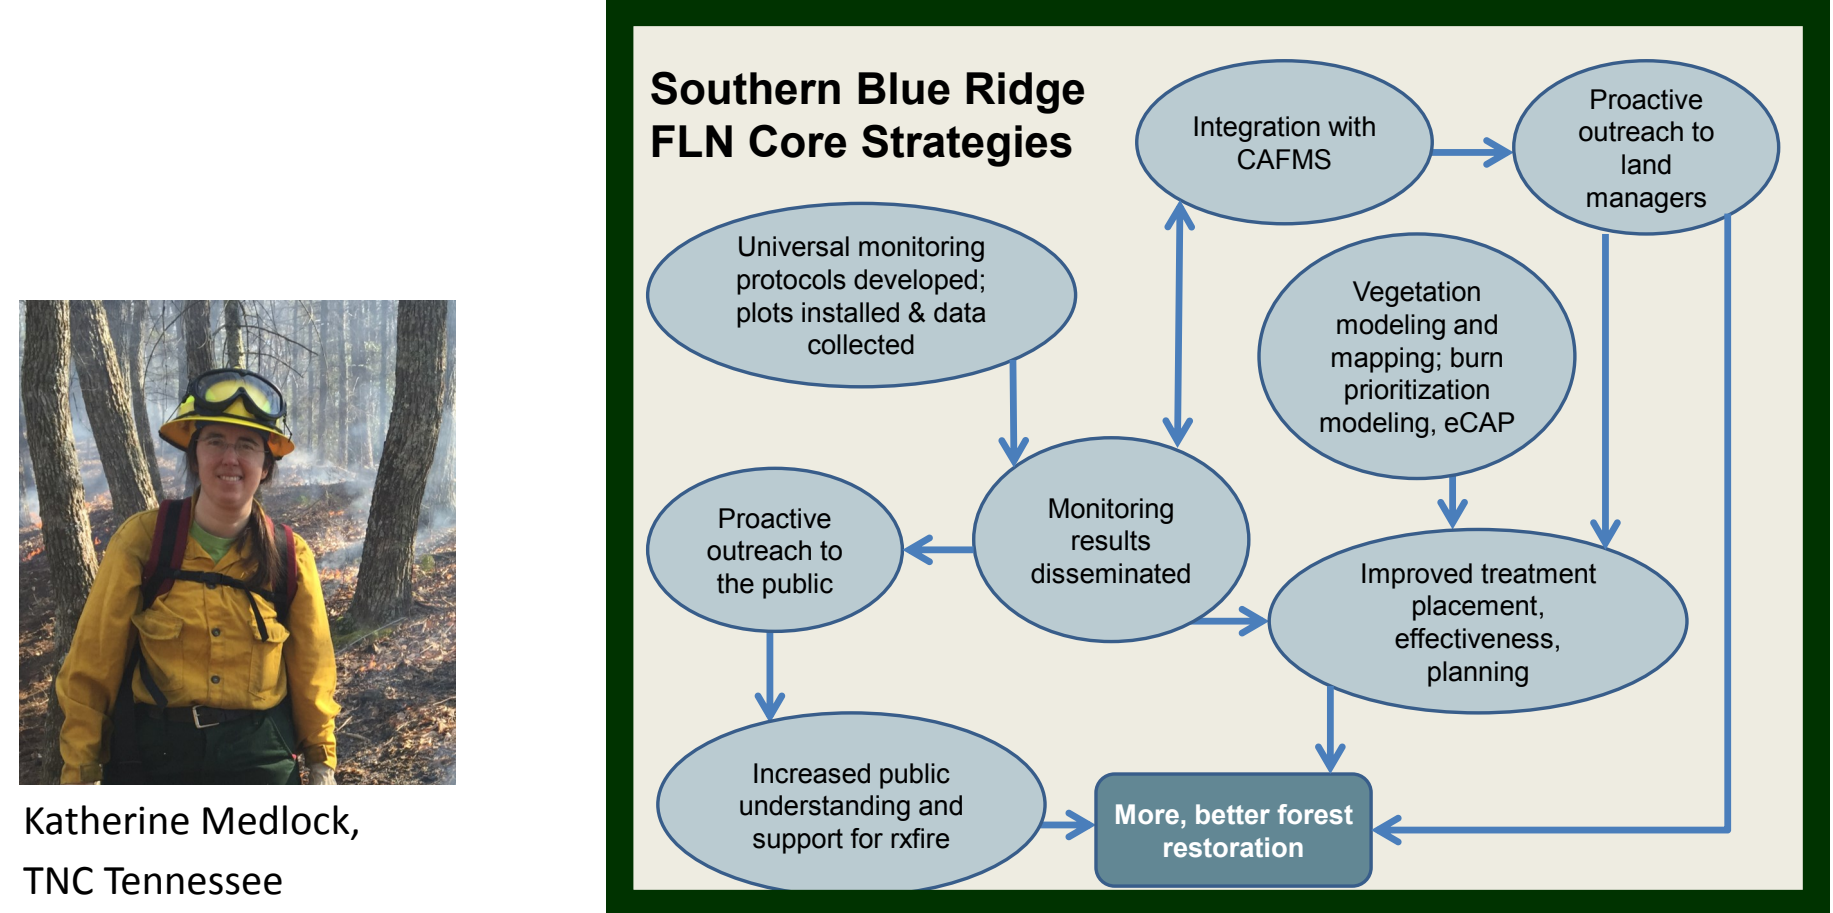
Katherine Medlock,
TNC Tennessee

Southern Blue Ridge FLN Core Strategies

Integration with CAFMS

Proactive outreach to land managers

Universal monitoring protocols developed; plots installed & data collected

Vegetation modeling and mapping; burn prioritization modeling, eCAP

Proactive outreach to the public

Monitoring results disseminated

Improved treatment placement, effectiveness, planning

Increased public understanding and support for rxfire

More, better forest restoration